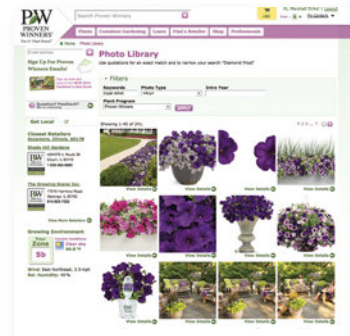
PW
PROVEN WINNERS

Search Proven Winners

Plants | Container Gardening | Learn | Find a Retailer | Shop | Professionals

Home | Photo Library

Sign Up For Proven Winners Emails!

Photo Library

Use quotations for an exact match and to narrow your search "Diamond Frost"

Filters

| Keywords | Photo Type | Intro Year |
|---|---|---|
| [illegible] | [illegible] | |

Plant Program
Proven Winners

Questions? Feedback?

Get Local

Closest Retailers

PW

The Growing Scene Inc.

PW

View Retailers

Growing Environment

Zone
5b

Wind:
Rel. Humidity:

Showing 1-40 of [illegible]

View Details
View Details
View Details
View Details
View Details
View Details
View Details
View Details
View Details
View Details
View Details
View Details